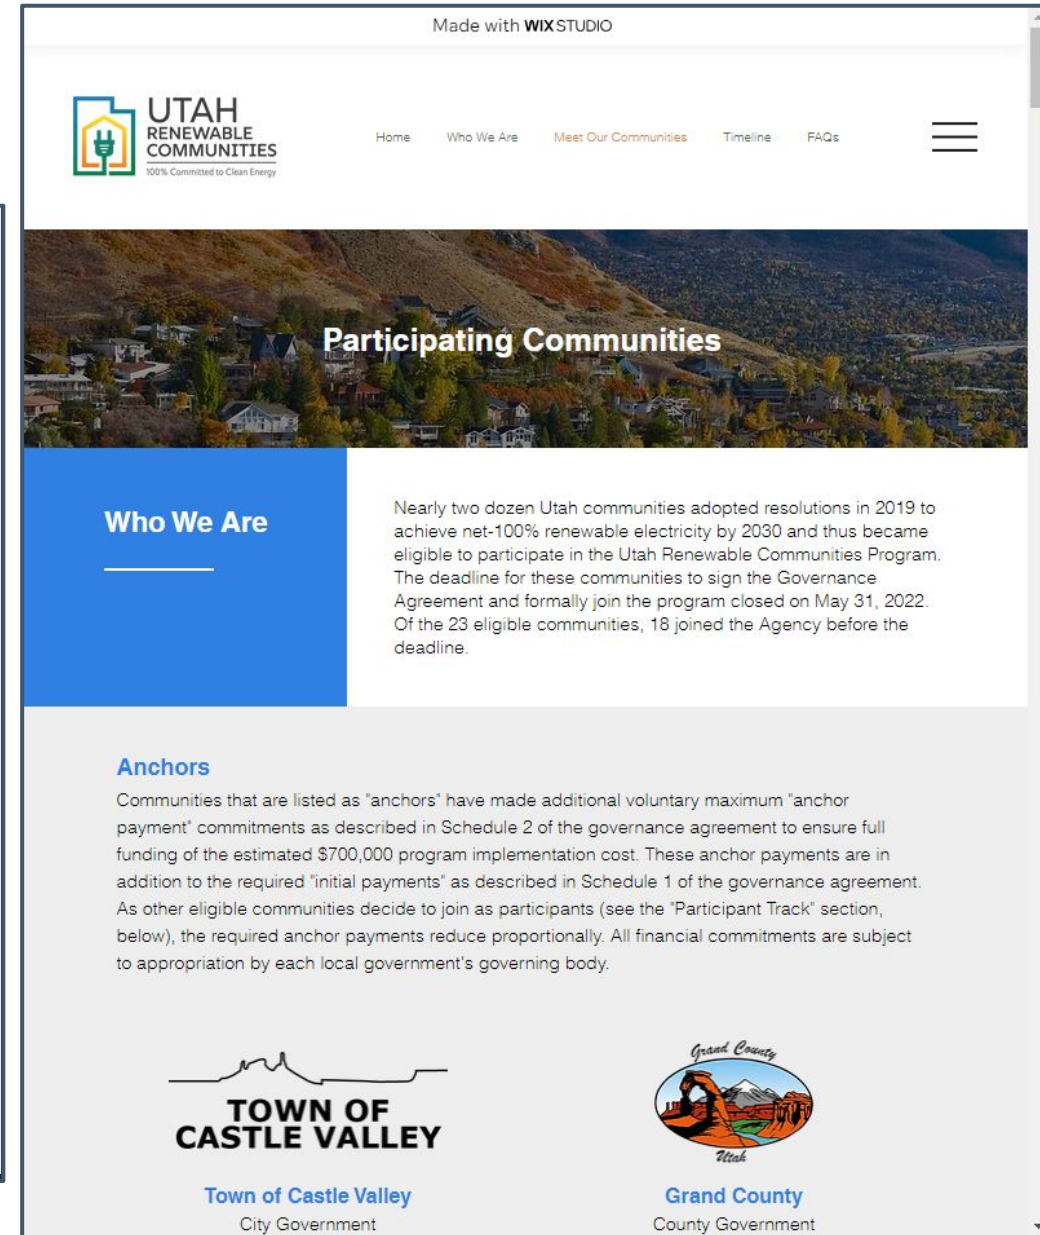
Made with WIX STUDIO

UTAH RENEWABLE COMMUNITIES
100% Committed to Clean Energy

Home Who We Are Meet Our Communities Timeline FAQs

Participating Communities

Who We Are

Nearly two dozen Utah communities adopted resolutions in 2019 to achieve net-100% renewable electricity by 2030 and thus became eligible to participate in the Utah Renewable Communities Program. The deadline for these communities to sign the Governance Agreement and formally join the program closed on May 31, 2022. Of the 23 eligible communities, 18 joined the Agency before the deadline.

Anchors

Communities that are listed as "anchors" have made additional voluntary maximum "anchor payment" commitments as described in Schedule 2 of the governance agreement to ensure full funding of the estimated $700,000 program implementation cost. These anchor payments are in addition to the required "initial payments" as described in Schedule 1 of the governance agreement. As other eligible communities decide to join as participants (see the "Participant Track" section, below), the required anchor payments reduce proportionally. All financial commitments are subject to appropriation by each local government's governing body.

TOWN OF CASTLE VALLEY

Town of Castle Valley
City Government

Grand County Utah

Grand County
County Government